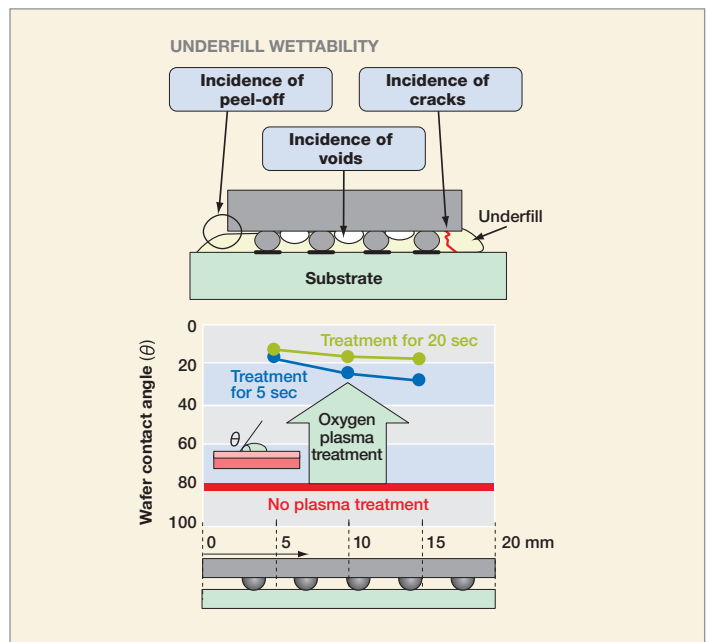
UNDERFILL WETTABILITY

Incidence of peel-off

Incidence of cracks

Incidence of voids

Underfill

Substrate

Wafer contact angle ($\theta$)

0
20
40
60
80
100

Treatment for 20 sec

Treatment for 5 sec

Oxygen plasma treatment

$\theta$

No plasma treatment

0
5
10
15
20 mm